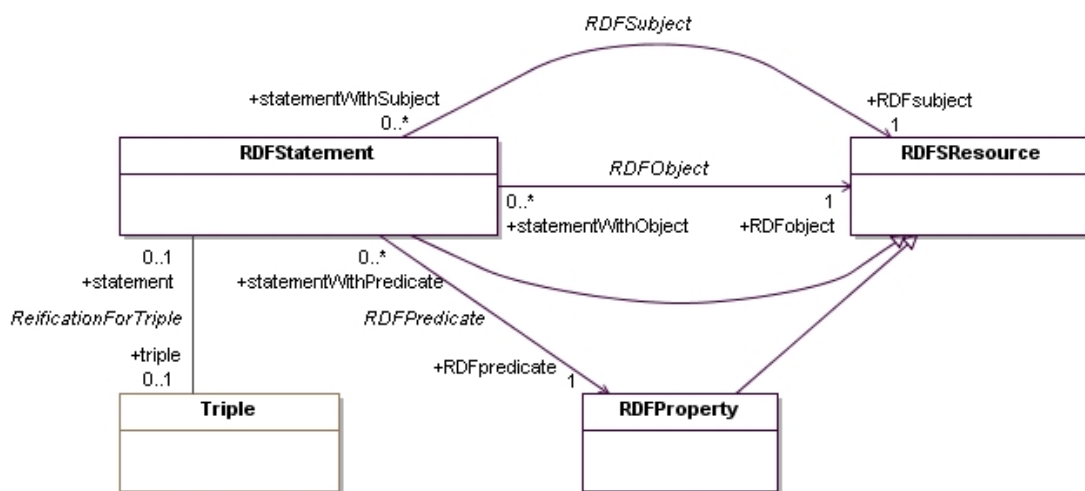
RDFSubject

+statementWithSubject
0..*

+RDFsubject
1

RDFStatement

RDFObject

RDFSResource

0..*
+statementWithObject

1
+RDFobject

0..1
+statement

0..*
+statementWithPredicate

ReificationForTriple

RDFPredicate

+triple
0..1

+RDFpredicate
1

Triple

RDFProperty